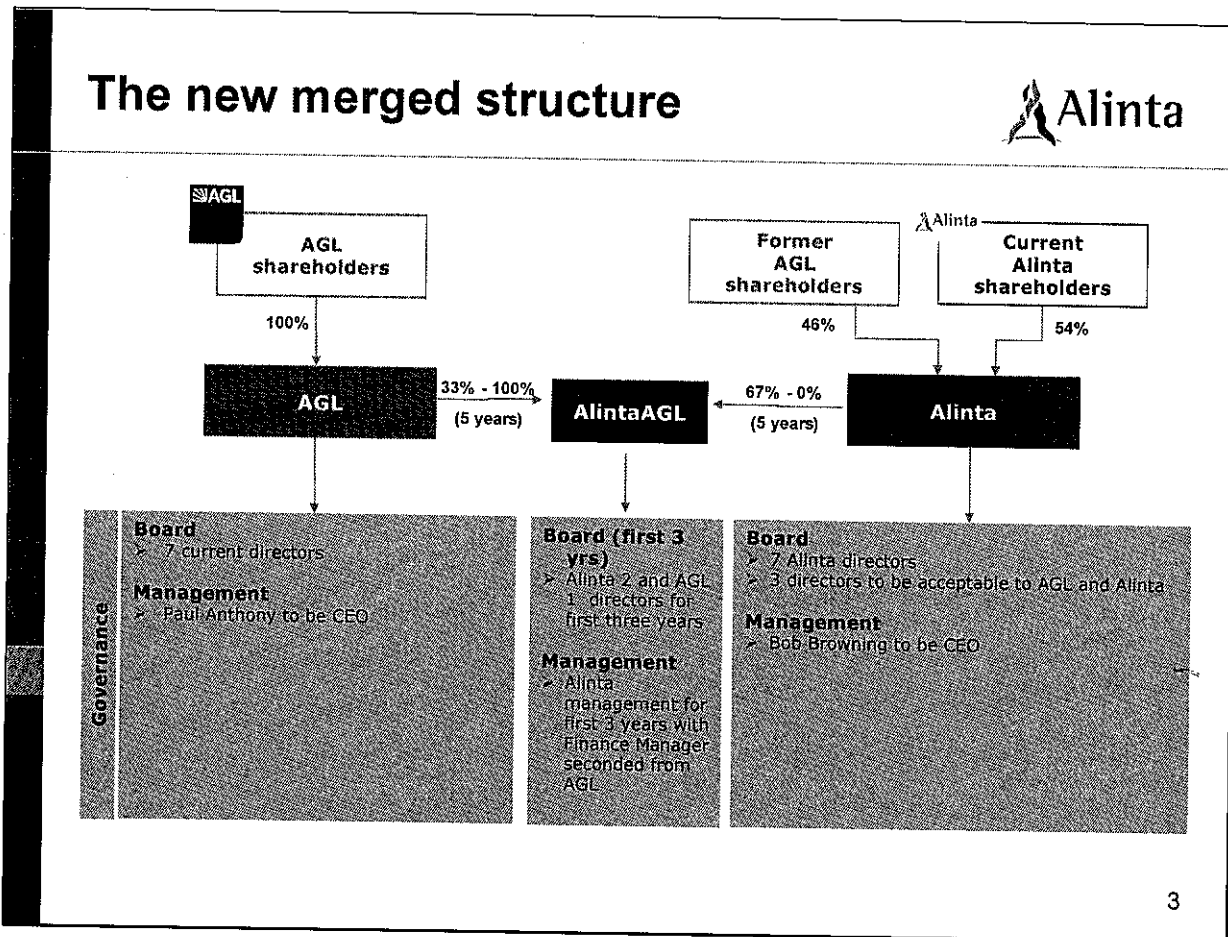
The new merged structure

Alinta

AGL

AGL shareholders

100%

Alinta

Former AGL shareholders

Current Alinta shareholders

46%

54%

AGL

33% - 100%
(5 years)

AlintaAGL

67% - 0%
(5 years)

Alinta

Governance

Board
➢ 7 current directors

Management
➢ Paul Anthony to be CEO

Board (first 3 yrs)
➢ Alinta 2 and AGL 1 directors for first three years

Management
➢ Alinta management for first 3 years with Finance Manager seconded from AGL

Board
➢ 7 Alinta directors
➢ 3 directors to be acceptable to AGL and Alinta

Management
➢ Bob Browning to be CEO

3